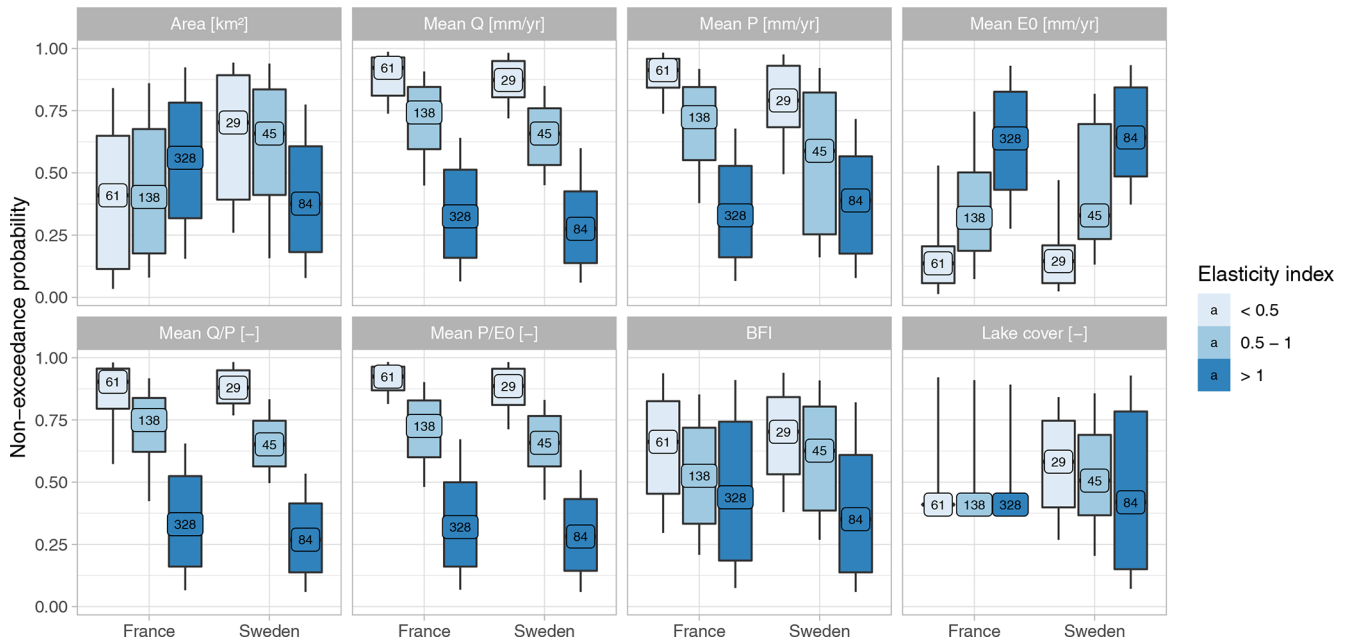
Area [km²]

Mean Q [mm/yr]

Mean P [mm/yr]

Mean E0 [mm/yr]

Mean Q/P [–]

Mean P/E0 [–]

BFI

Lake cover [–]

Non−exceedance probability

1.00
0.75
0.50
0.25
0.00

1.00
0.75
0.50
0.25
0.00

61 138 328 29 45 84

61 138 328 29 45 84

61 138 328 29 45 84

61 138 328 29 45 84

61 138 328 29 45 84

61 138 328 29 45 84

61 138 328 29 45 84

61 138 328 29 45 84

France Sweden

France Sweden

France Sweden

France Sweden

Elasticity index

a < 0.5

a 0.5 – 1

a > 1